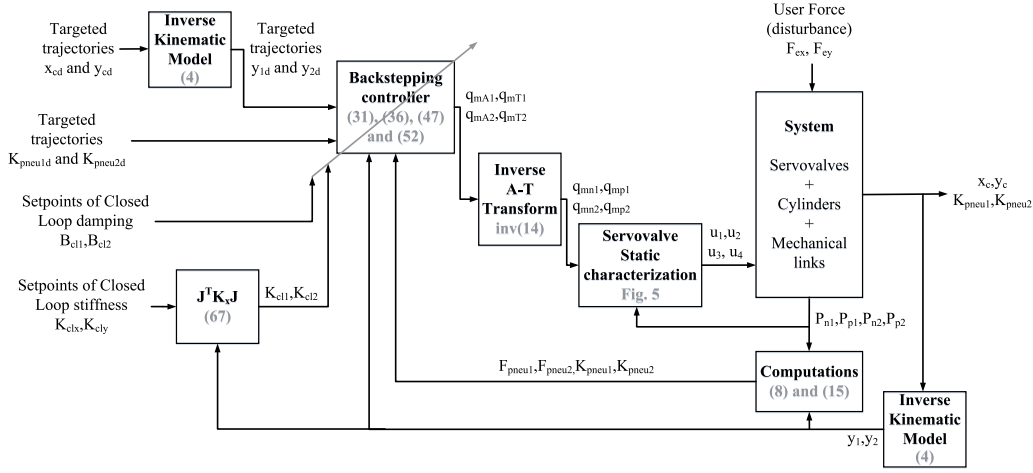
Targeted trajectories $x_{cd}$ and $y_{cd}$

Inverse Kinematic Model (4)

Targeted trajectories $y_{1d}$ and $y_{2d}$

Backstepping controller (31), (36), (47) and (52)

$q_{mA1}, q_{mT1}$
$q_{mA2}, q_{mT2}$

User Force (disturbance) $F_{ex}$, $F_{ey}$

Targeted trajectories $K_{pneu1d}$ and $K_{pneu2d}$

System

Servovalves + Cylinders + Mechanical links

Inverse A-T Transform inv(14)

$q_{mn1}, q_{mp1}$
$q_{mn2}, q_{mp2}$

$x_c, y_c$
$K_{pneu1}, K_{pneu2}$

Setpoints of Closed Loop damping $B_{cl1}, B_{cl2}$

$u_1, u_2$
$u_3$, $u_4$

Servovalve Static characterization Fig. 5

Setpoints of Closed Loop stiffness $K_{clx}, K_{cly}$

$J^T K_x J$ (67)

$K_{cl1}, K_{cl2}$

$P_{n1}, P_{p1}, P_{n2}, P_{p2}$

$F_{pneu1}, F_{pneu2}, K_{pneu1}, K_{pneu2}$

Computations (8) and (15)

Inverse Kinematic Model (4)

$y_1, y_2$